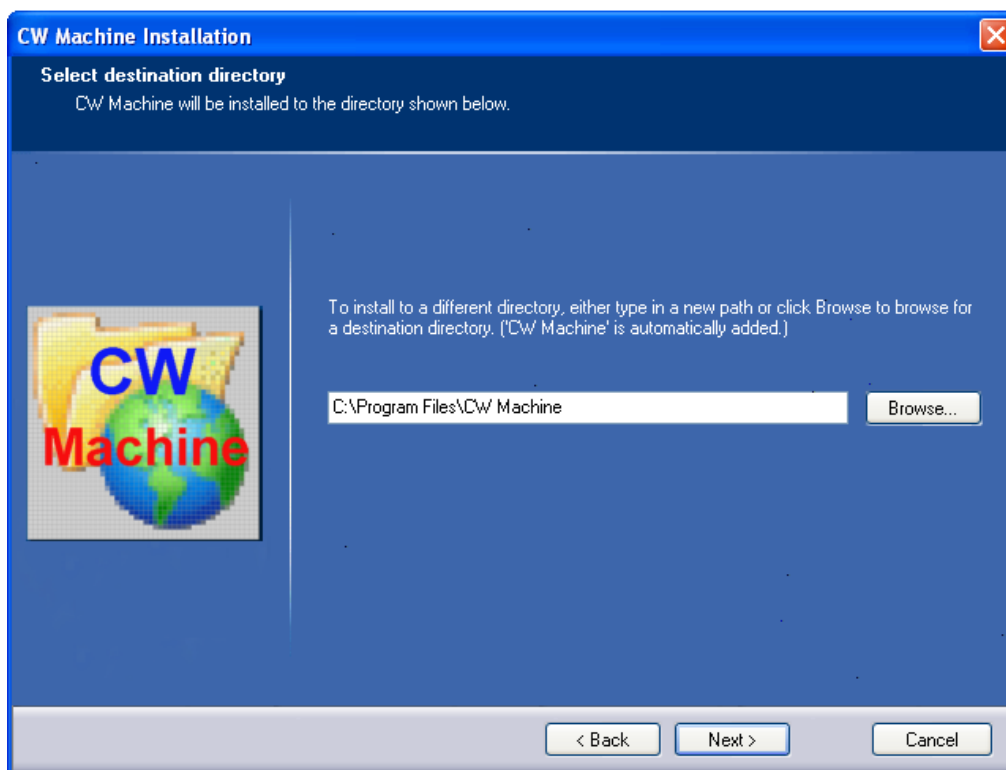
CW Machine Installation

Select destination directory
CW Machine will be installed to the directory shown below.

CW
Machine

To install to a different directory, either type in a new path or click Browse to browse for a destination directory. ('CW Machine' is automatically added.)

C:\Program Files\CW Machine

Browse...

< Back

Next >

Cancel